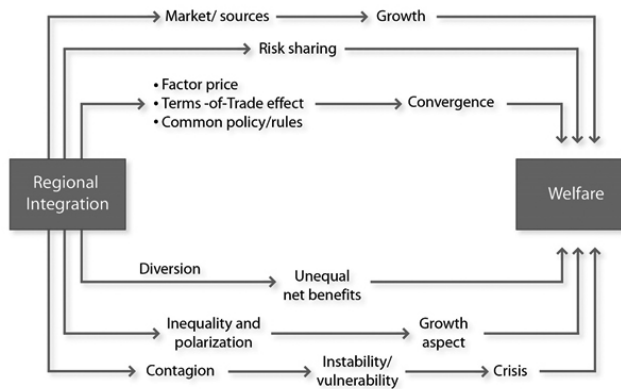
Market/ sources

Growth

Risk sharing

• Factor price
• Terms -of-Trade effect
• Common policy/rules

Convergence

Regional Integration

Welfare

Diversion

Unequal net benefits

Inequality and polarization

Growth aspect

Contagion

Instability/ vulnerability

Crisis